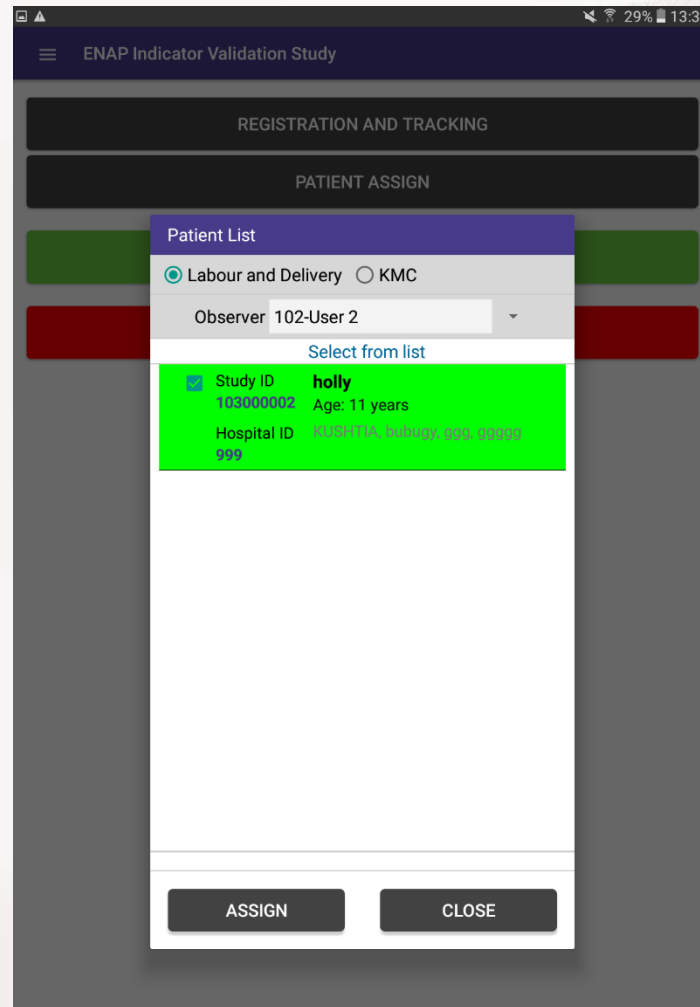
29% 13:3

ENAP Indicator Validation Study

REGISTRATION AND TRACKING

PATIENT ASSIGN

Patient List

Labour and Delivery KMC

Observer 102-User 2

Select from list

Study ID
103000002
holly
Age: 11 years
Hospital ID
999
KUSHTIA, bubugy, ggg, ggggg

ASSIGN CLOSE